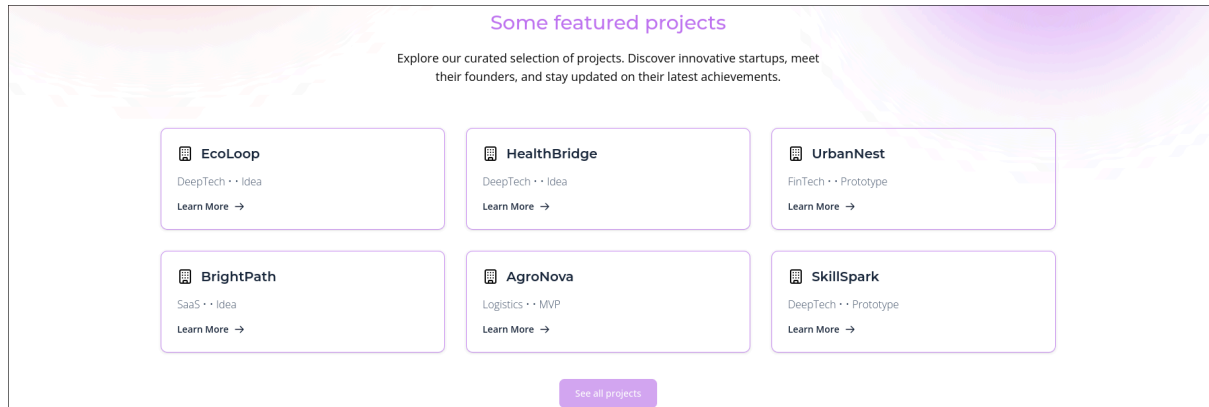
Some featured projects

Explore our curated selection of projects. Discover innovative startups, meet their founders, and stay updated on their latest achievements.

EcoLoop

DeepTech • • Idea

Learn More →

HealthBridge

DeepTech • • Idea

Learn More →

UrbanNest

FinTech • • Prototype

Learn More →

BrightPath

SaaS • • Idea

Learn More →

AgroNova

Logistics • • MVP

Learn More →

SkillSpark

DeepTech • • Prototype

Learn More →

See all projects